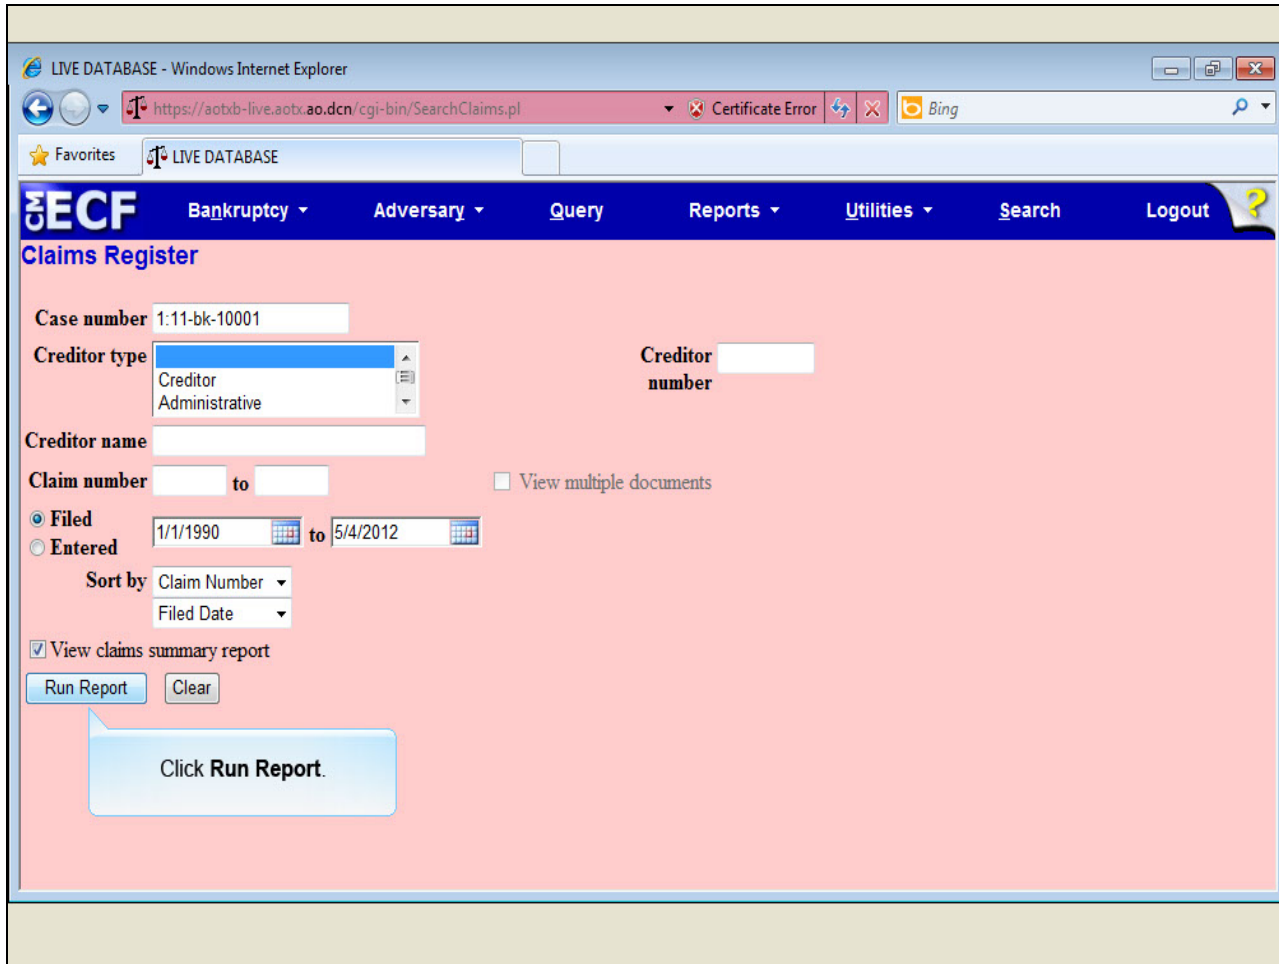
LIVE DATABASE - Windows Internet Explorer

https://aotxb-live.aotx.ao.dcn/cgi-bin/SearchClaims.pl

Certificate Error

Bing

Favorites

LIVE DATABASE

CM ECF

Bankruptcy

Adversary

Query

Reports

Utilities

Search

Logout

?

Claims Register

Case number 1:11-bk-10001

Creditor type

Creditor

Administrative

Creditor number

Creditor name

Claim number to

View multiple documents

Filed

Entered

1/1/1990 to 5/4/2012

Sort by Claim Number

Filed Date

View claims summary report

Run Report Clear

Click **Run Report**.